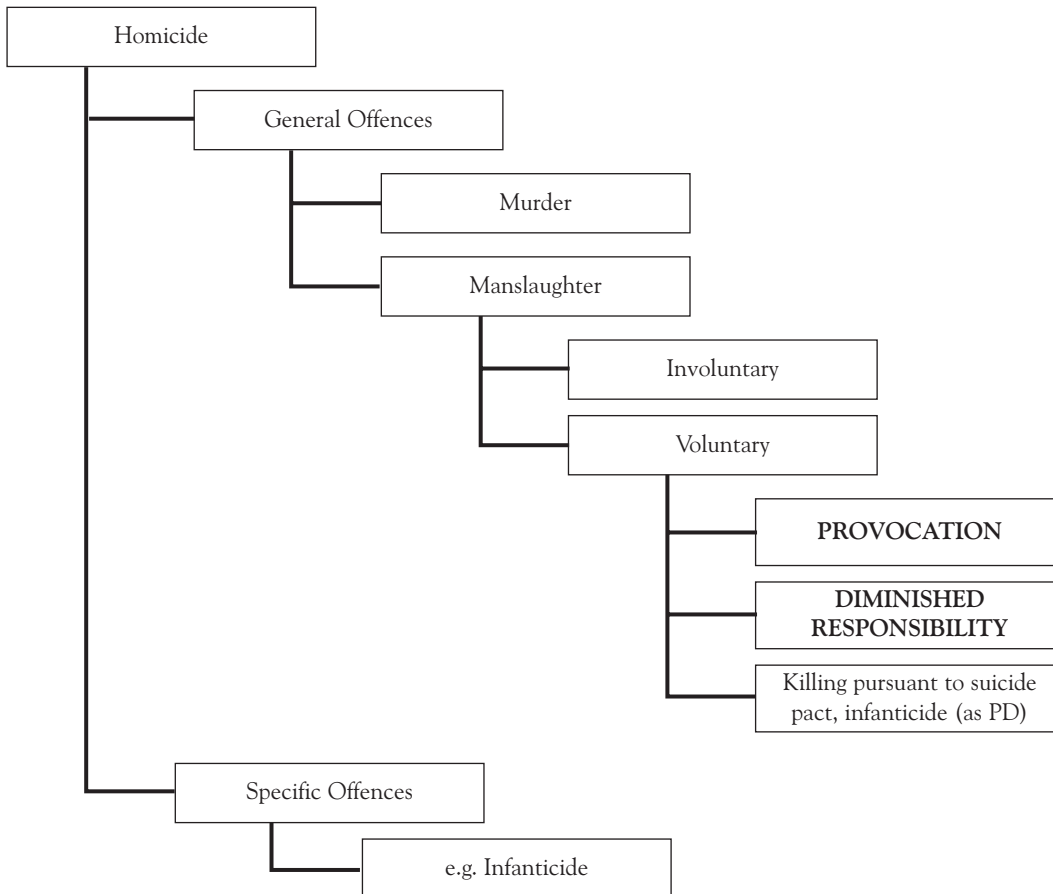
Homicide

General Offences

Murder

Manslaughter

Involuntary

Voluntary

PROVOCATION

DIMINISHED RESPONSIBILITY

Killing pursuant to suicide pact, infanticide (as PD)

Specific Offences

e.g. Infanticide